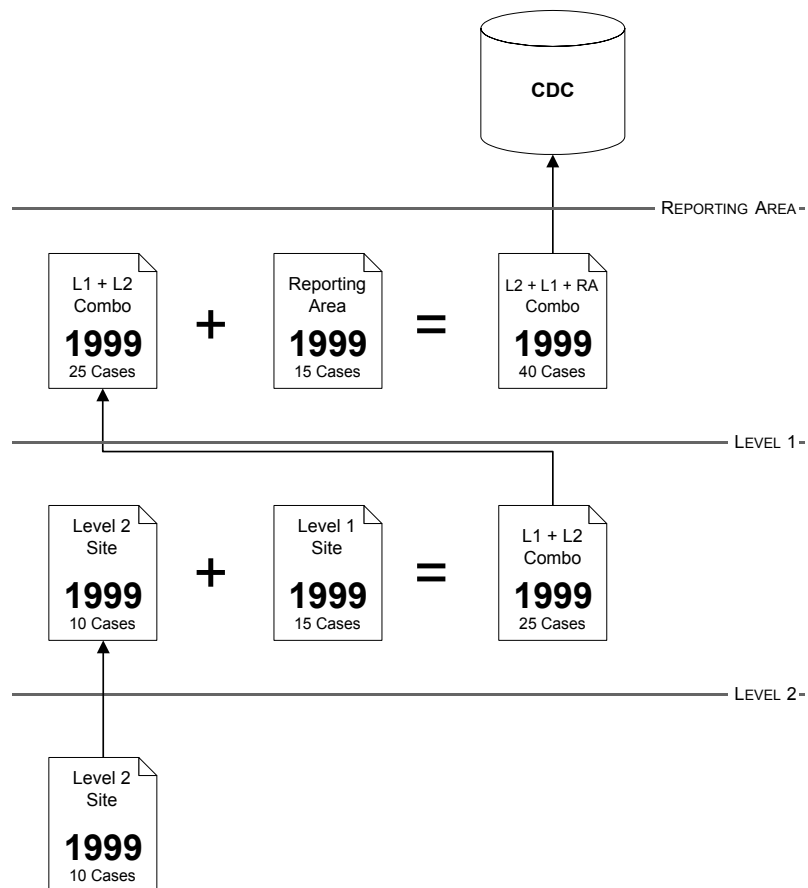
CDC

Reporting Area

L1 + L2 Combo
1999
25 Cases

+

Reporting Area
1999
15 Cases

=

L2 + L1 + RA Combo
1999
40 Cases

Level 1

Level 2 Site
1999
10 Cases

+

Level 1 Site
1999
15 Cases

=

L1 + L2 Combo
1999
25 Cases

Level 2

Level 2 Site
1999
10 Cases